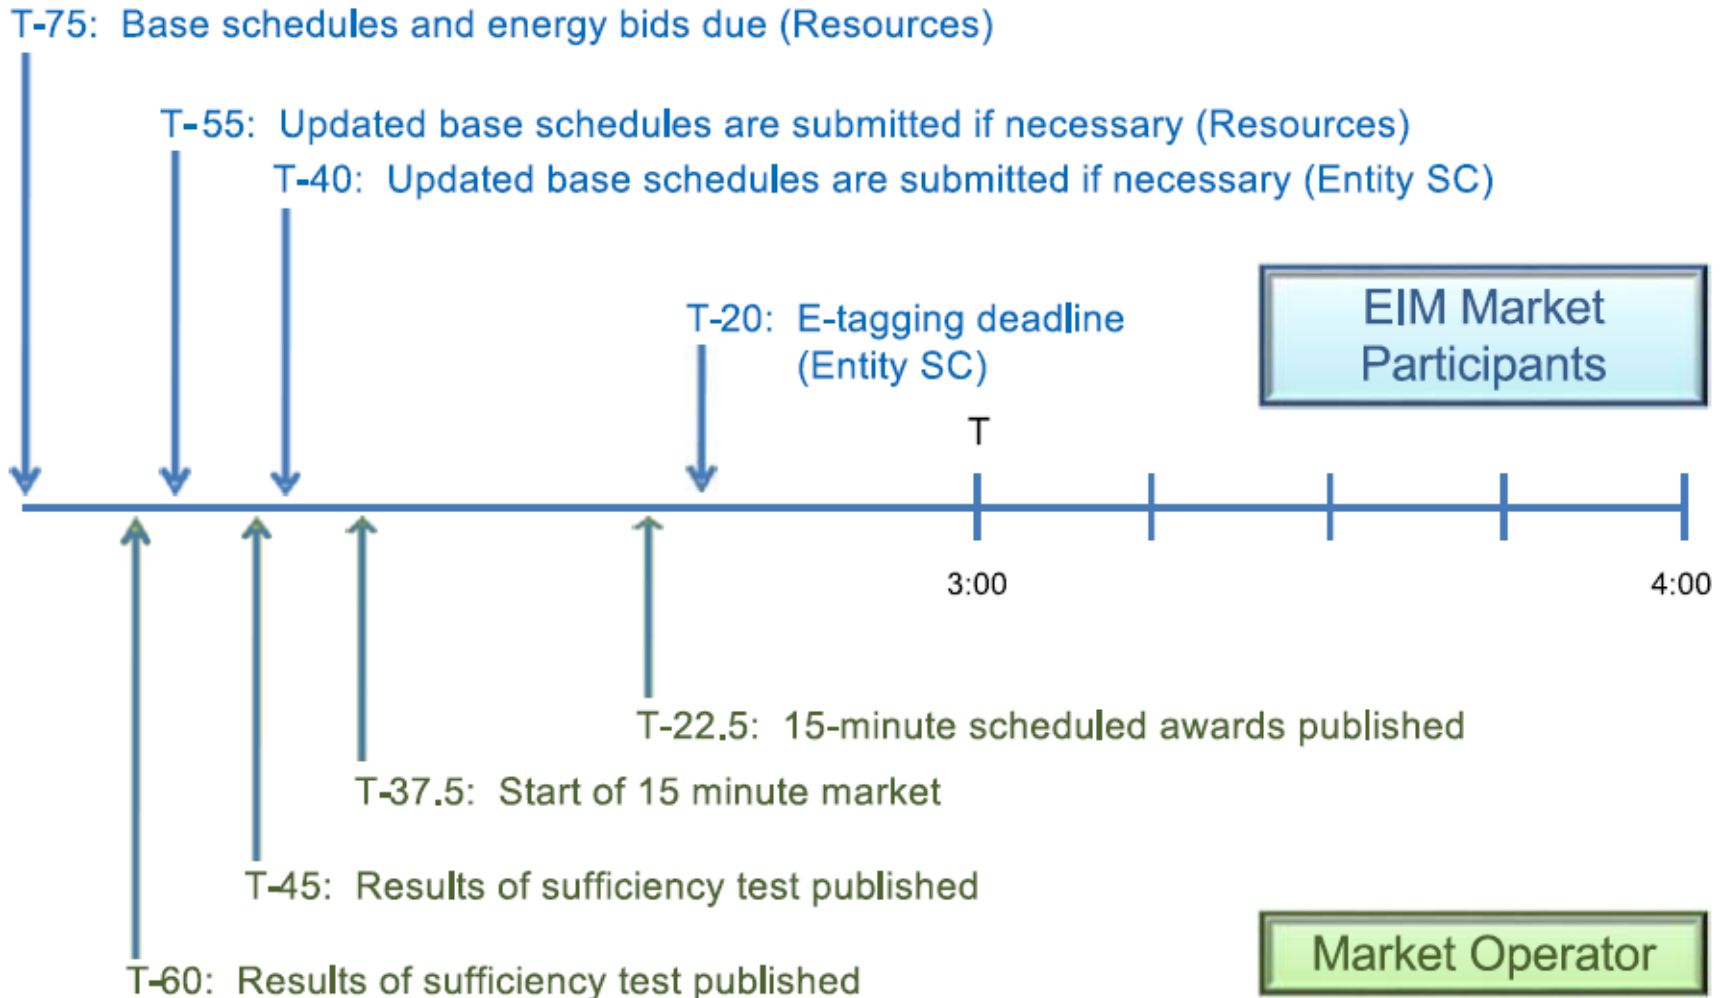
T-75: Base schedules and energy bids due (Resources)

T-55: Updated base schedules are submitted if necessary (Resources)

T-40: Updated base schedules are submitted if necessary (Entity SC)

T-20: E-tagging deadline (Entity SC)

EIM Market Participants

T

3:00

4:00

T-22.5: 15-minute scheduled awards published

T-37.5: Start of 15 minute market

T-45: Results of sufficiency test published

T-60: Results of sufficiency test published

Market Operator